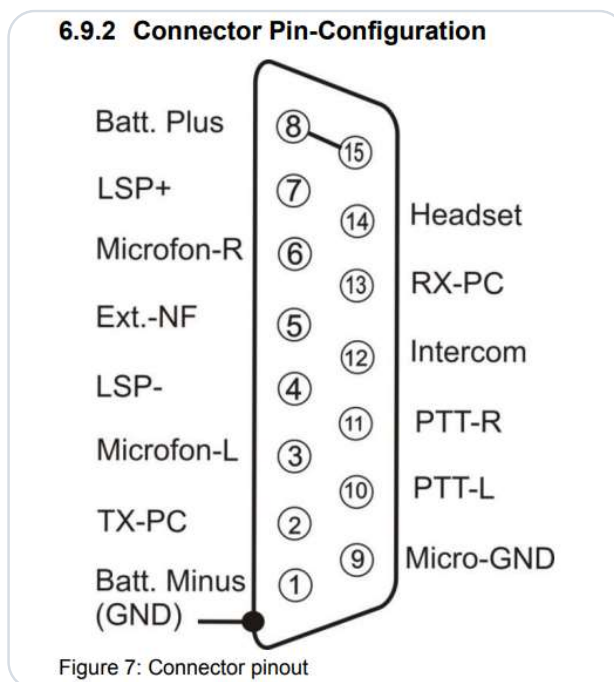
6.9.2 Connector Pin-Configuration

Batt. Plus 8
15
LSP+ 7
14 Headset
Microfon-R 6
13 RX-PC
Ext.-NF 5
12 Intercom
LSP- 4
11 PTT-R
Microfon-L 3
10 PTT-L
TX-PC 2
9 Micro-GND
Batt. Minus (GND) 1

Figure 7: Connector pinout